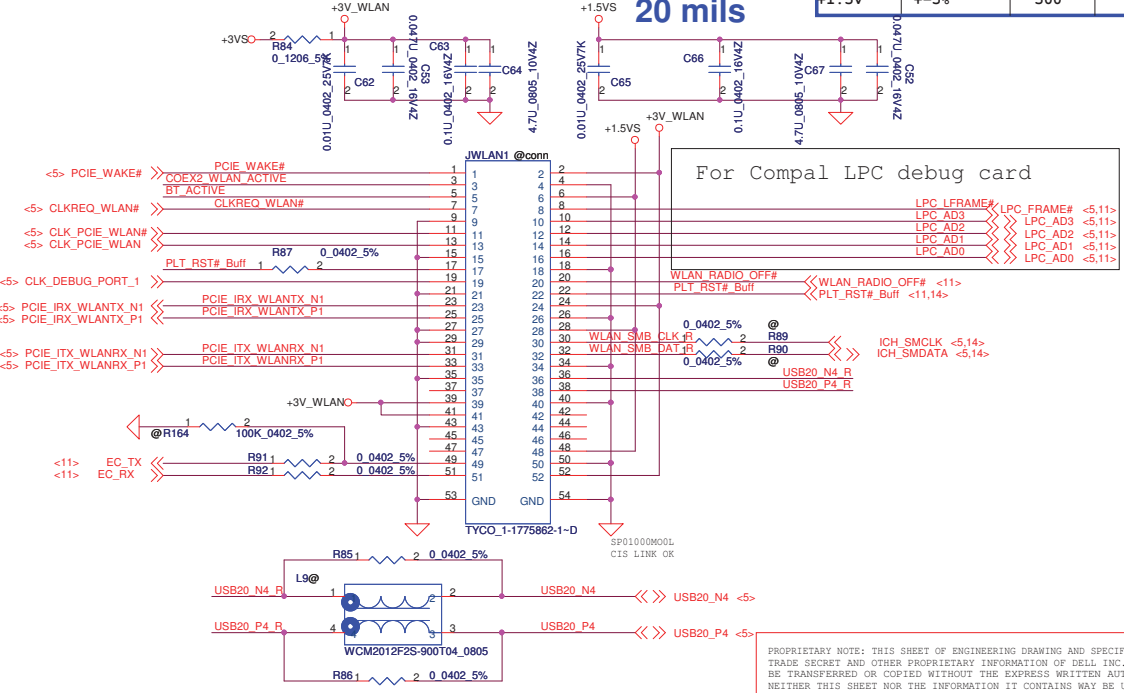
+3V_WLAN
+1.5VS
20 mils
+1.5V
+-5%
500
+3VS
R84
0_1206_5%
2
1
1
2
C62
0.01U_0402_25V7K
0.047U_0402_16V4Z
C53
C63
0.1U_0402_16V4Z
C64
4.7U_0805_10V4Z
1
2
C65
0.01U_0402_25V7K
C66
0.1U_0402_16V4Z
C67
4.7U_0805_10V4Z
C52
0.047U_0402_16V4Z
+3V_WLAN
+1.5VS
For Compal LPC debug card
JWLAN1 @conn
<5> PCIE_WAKE#
PCIE_WAKE#
COEX2_WLAN_ACTIVE
BT_ACTIVE
<5> CLKREQ_WLAN#
CLKREQ_WLAN#
<5> CLK_PCIE_WLAN#
<5> CLK_PCIE_WLAN
R87
0_0402_5%
PLT_RST#_Buff
<5> CLK_DEBUG_PORT_1
<5> PCIE_IRX_WLANTX_N1
<5> PCIE_IRX_WLANTX_P1
PCIE_IRX_WLANTX_N1
PCIE_IRX_WLANTX_P1
<5> PCIE_ITX_WLANRX_N1
<5> PCIE_ITX_WLANRX_P1
PCIE_ITX_WLANRX_N1
PCIE_ITX_WLANRX_P1
+3V_WLAN
@R164
100K_0402_5%
<11> EC_TX
<11> EC_RX
R91
R92
0_0402_5%
0_0402_5%
1 2 3 4 5 6 7 8 9 10 11 12 13 14 15 16 17 18 19 20 21 22 23 24 25 26 27 28 29 30 31 32 33 34 35 36 37 38 39 40 41 42 43 44 45 46 47 48 49 50 51 52 53 54
GND
GND
TYCO_1-1775862-1~D
LPC_LFRAME#
LPC_AD3
LPC_AD2
LPC_AD1
LPC_AD0
LPC_FRAME# <5,11>
LPC_AD3 <5,11>
LPC_AD2 <5,11>
LPC_AD1 <5,11>
LPC_AD0 <5,11>
WLAN_RADIO_OFF#
PLT_RST#_Buff
WLAN_RADIO_OFF# <11>
PLT_RST#_Buff <11,14>
0_0402_5%
@
R89
R90
WLAN_SMB_CLK_R
WLAN_SMB_DAT_R
0_0402_5%
@
ICH_SMCLK <5,14>
ICH_SMDATA <5,14>
USB20_N4_R
USB20_P4_R
SP01000M00L
CIS LINK OK
R85
0_0402_5%
L9@
USB20_N4_R
USB20_N4
USB20_N4 <5>
USB20_P4_R
USB20_P4
USB20_P4 <5>
WCM2012F2S-900T04_0805
R86
0_0402_5%
PROPRIETARY NOTE: THIS SHEET OF ENGINEERING DRAWING AND SPECIF
TRADE SECRET AND OTHER PROPRIETARY INFORMATION OF DELL INC.
BE TRANSFERRED OR COPIED WITHOUT THE EXPRESS WRITTEN AUT
NEITHER THIS SHEET NOR THE INFORMATION IT CONTAINS MAY BE U